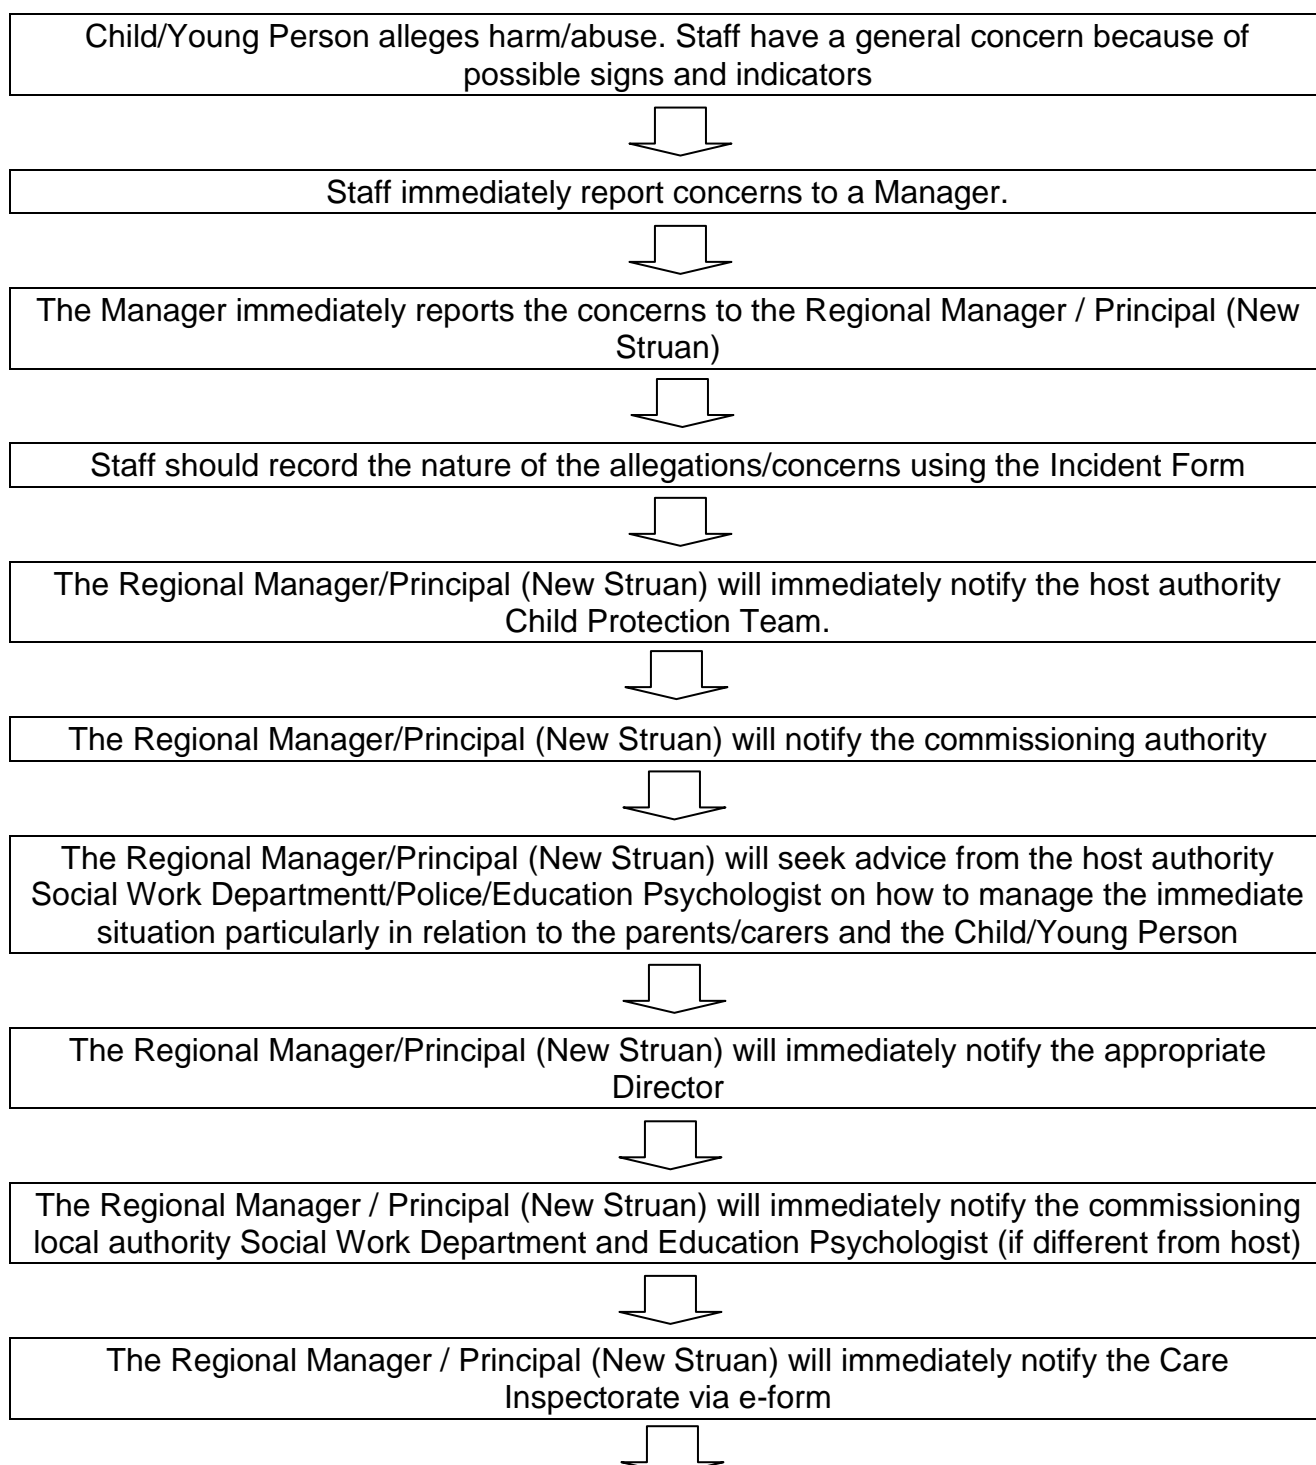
Child/Young Person alleges harm/abuse. Staff have a general concern because of possible signs and indicators

Staff immediately report concerns to a Manager.

The Manager immediately reports the concerns to the Regional Manager / Principal (New Struan)

Staff should record the nature of the allegations/concerns using the Incident Form

The Regional Manager/Principal (New Struan) will immediately notify the host authority Child Protection Team.

The Regional Manager/Principal (New Struan) will notify the commissioning authority

The Regional Manager/Principal (New Struan) will seek advice from the host authority Social Work Departmentt/Police/Education Psychologist on how to manage the immediate situation particularly in relation to the parents/carers and the Child/Young Person

The Regional Manager/Principal (New Struan) will immediately notify the appropriate Director

The Regional Manager / Principal (New Struan) will immediately notify the commissioning local authority Social Work Department and Education Psychologist (if different from host)

The Regional Manager / Principal (New Struan) will immediately notify the Care Inspectorate via e-form